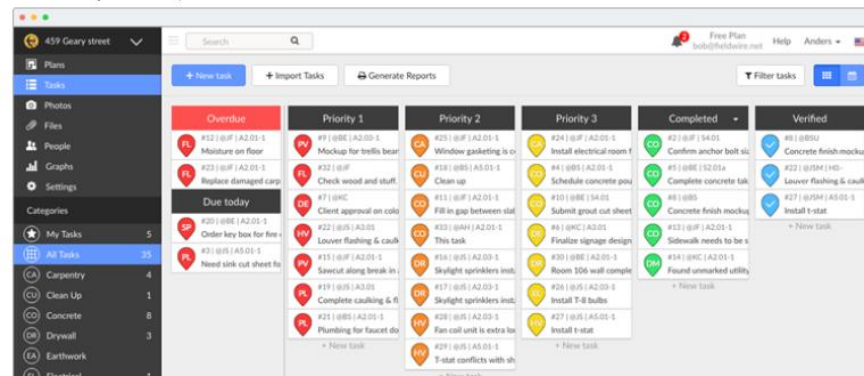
459 Geary street
Plans
Tasks
Photos
Files
People
Graphs
Settings
Categories
My Tasks 5
All Tasks 35
CA Carpentry 4
CU Clean Up 1
CO Concrete 8
DR Drywall 3
EA Earthwork
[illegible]

Search
Free Plan
bob@fieldwire.net
Help
Anders

+ New task
+ Import Tasks
Generate Reports
Filter tasks

Overdue
FL #12 | @JF | A2.01-1 Moisture on floor
FL #23 | @JF | A2.01-1 Replace damaged carp
Due today
SP #20 | @BE | A2.01-1 Order key box for fire
PL #3 | @JS | A5.01-1 Need sink cut sheet fo

Priority 1
PV #9 | @BE | A2.03-1 Mockup for trellis bear
FL #32 | @JF Check wood and stuff.
DE #7 | @KC Client approval on colo
HV #22 | @JS | A3.01 Louver flashing & caulk
PV #15 | @JF | A2.01-1 Sawcut along break in
PL #19 | @JS | A3.01 Complete caulking & fl
PL #21 | @BS | A2.01-1 Plumbing for faucet do
+ New task

Priority 2
CA #25 | @JF | A2.01-1 Window gasketing is c
CU #18 | @BS | A5.01-1 Clean up
CO #11 | @JF | A2.01-1 Fill in gap between slat
CO #33 | @AH | A2.01-1 This task
DR #16 | @JS | A2.03-1 Skylight sprinklers inst
DR #17 | @JS | A2.03-1 Skylight sprinklers inst
HV #28 | @BS | A2.03-1 Fan coil unit is extra lo
HV #29 | @JS | A2.01-1 T-stat conflicts with sh

Priority 3
CA #24 | @JF | A2.01-1 Install electrical room f
CO #4 | @BS | A2.01-1 Schedule concrete pou
CO #10 | @BE | S4.01 Submit grout cut sheet
DR #6 | @KC | A3.01 Finalize signage design
DR #30 | @BE | A2.01-1 Room 106 wall comple
EL #26 | @JS | A2.03-1 Install T-8 bulbs
HV #27 | @JS | A5.01-1 Install t-stat
+ New task

Completed
CO #2 | @JF | S4.01 Confirm anchor bolt siz
CO #5 | @BE | S2.01a Complete concrete tak
CO #8 | @BS Concrete finish mocku
CO #13 | @JF | A2.01-1 Sidewalk needs to be s
DM #14 | @KC | A2.01-1 Found unmarked utility
+ New task

Verified
#8 | @BSU Concrete finish mocku
#22 | @JSM | HD- Louver flashing & caul
#27 | @JSM | A5 Install t-stat
+ New task